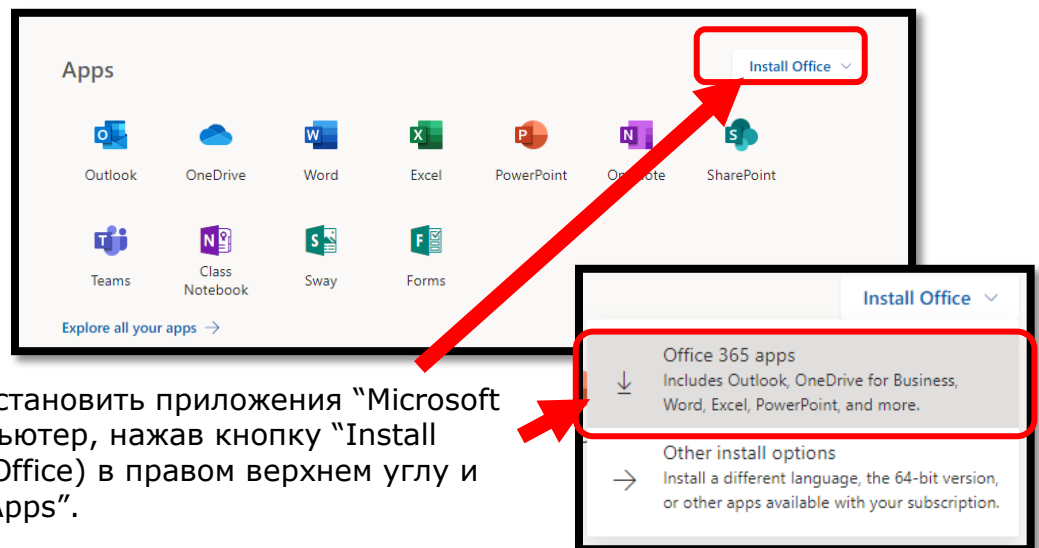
Apps

Install Office

Outlook OneDrive Word Excel PowerPoint On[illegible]ote SharePoint

Teams Class Notebook Sway Forms

Explore all your apps →

Install Office

Office 365 apps
Includes Outlook, OneDrive for Business, Word, Excel, PowerPoint, and more.

Other install options
Install a different language, the 64-bit version, or other apps available with your subscription.

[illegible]становить приложения “Microsoft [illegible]ьютер, нажав кнопку “Install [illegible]Office) в правом верхнем углу и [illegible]pps”.